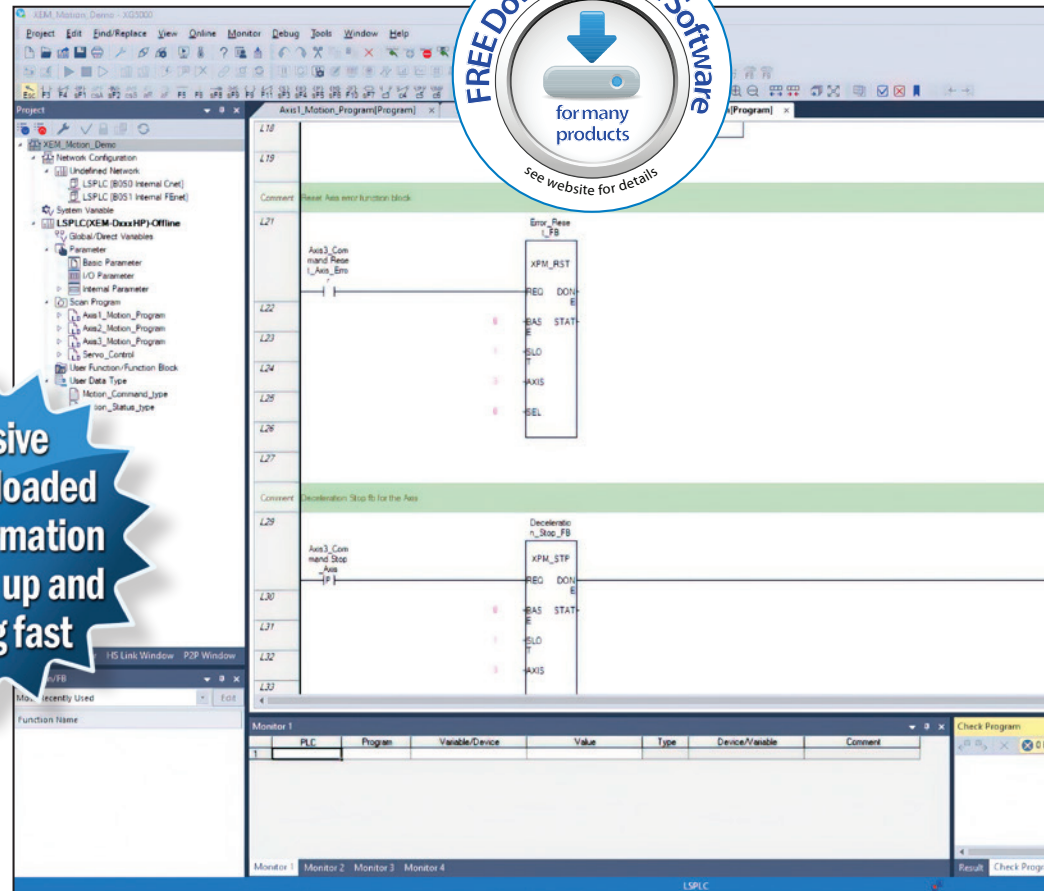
XEM_Motion_Demo - XG5000

Project Edit Find/Replace View Online Monitor Debug Tools Window Help

FREE Do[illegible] Software
for many products
see website for details

Project

XEM_Motion_Demo
Network Configuration
Undefined Network
LSPLC [B0S0 Internal Cnet]
LSPLC [B0S1 Internal FEnet]
System Variable
LSPLC(XEM-DxxxHP)-Offline
Global/Direct Variables
Parameter
Basic Parameter
I/O Parameter
Internal Parameter
Scan Program
Axis1_Motion_Program
Axis2_Motion_Program
Axis3_Motion_Program
Servo_Control
User Function/Function Block
User Data Type
Motion_Command_type
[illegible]ion_Status_type

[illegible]sive
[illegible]loaded
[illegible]mation
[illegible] up and
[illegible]g fast

HS Link Window P2P Window

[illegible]/FB
Mo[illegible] Recently Used
Edit
Function Name

Axis1_Motion_Program[Program]
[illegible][Program]

L18
L19
Comment Reset Axis error function block
L21
Error_Rese t_FB
Axis3_Command Reset_Axis_Erro
XPM_RST
REQ DONE
L22
BAS E STAT
L23
SLOT
L24
AXIS
L25
SEL
L26
L27
Comment Deceleration Stop fb for the Axis
L29
Deceleration_Stop_FB
Axis3_Command Stop_Axis
XPM_STP
REQ DONE
L30
BASE STAT
L31
SLOT
L32
AXIS
L33

Monitor 1

| | PLC | Program | Variable/Device | Value | Type | Device/Variable | Comment |
|---|---|---|---|---|---|---|---|
| 1 | | | | | | | |

Monitor 1 Monitor 2 Monitor 3 Monitor 4

Check Program
Result Check Progr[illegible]

LSPLC